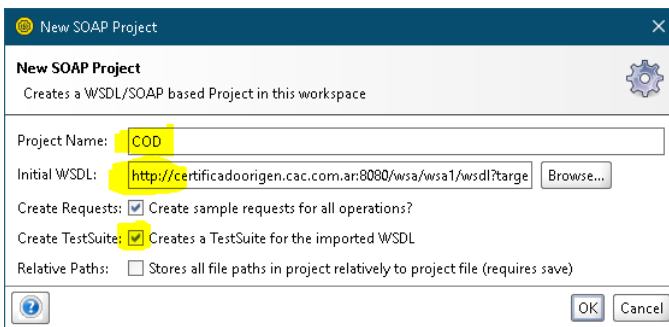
New SOAP Project

New SOAP Project
Creates a WSDL/SOAP based Project in this workspace

Project Name: COD
Initial WSDL: http://certificadoorigen.cac.com.ar:8080/wsa/wsa1/wsdl?targe Browse...
Create Requests: Create sample requests for all operations?
Create TestSuite: Creates a TestSuite for the imported WSDL
Relative Paths: Stores all file paths in project relatively to project file (requires save)

OK Cancel